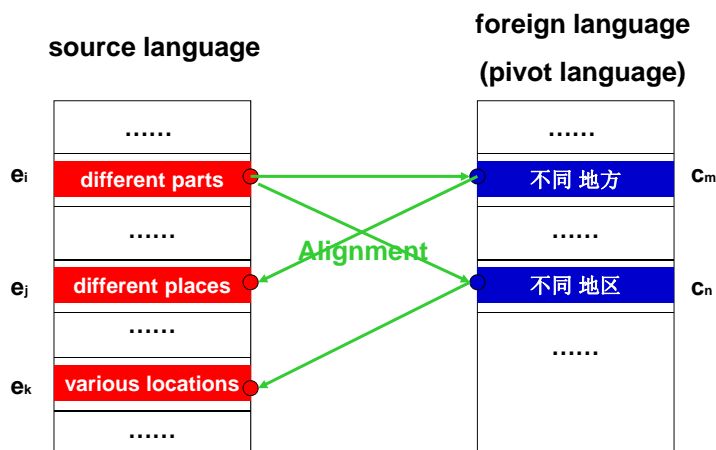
source language

foreign language (pivot language)

......

$e_i$ different parts

......

$e_j$ different places

......

$e_k$ various locations

......

Alignment

......

不同 地方 $c_m$

......

不同 地区 $c_n$

......